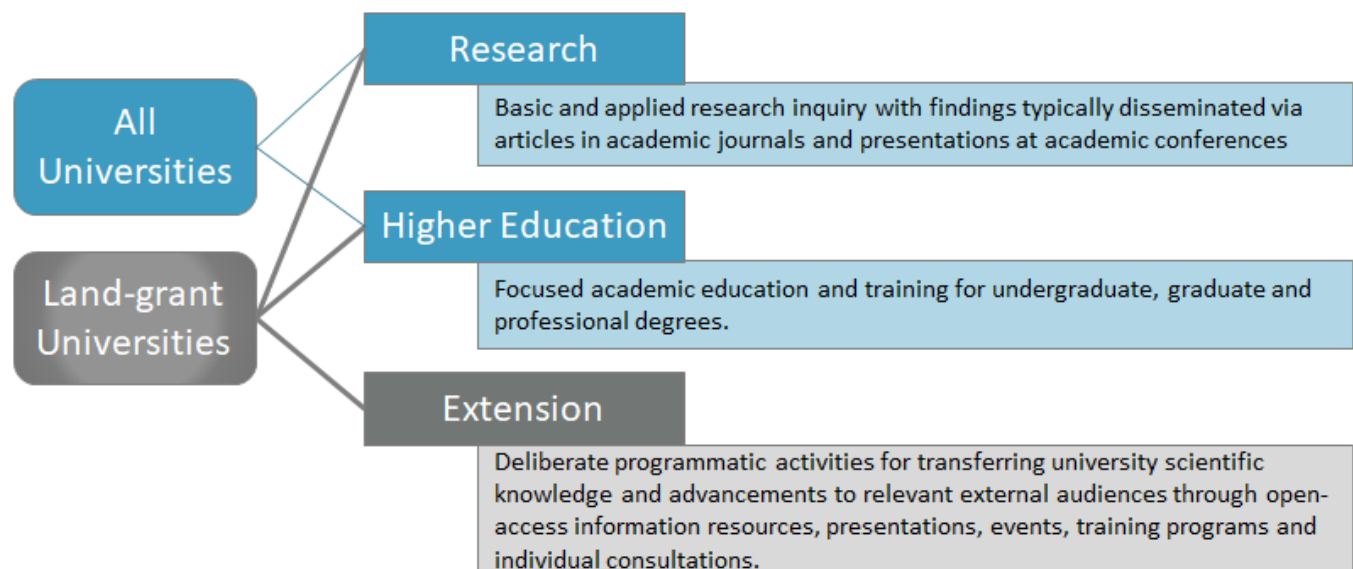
All Universities

Land-grant Universities

Research

Basic and applied research inquiry with findings typically disseminated via articles in academic journals and presentations at academic conferences

Higher Education

Focused academic education and training for undergraduate, graduate and professional degrees.

Extension

Deliberate programmatic activities for transferring university scientific knowledge and advancements to relevant external audiences through open-access information resources, presentations, events, training programs and individual consultations.